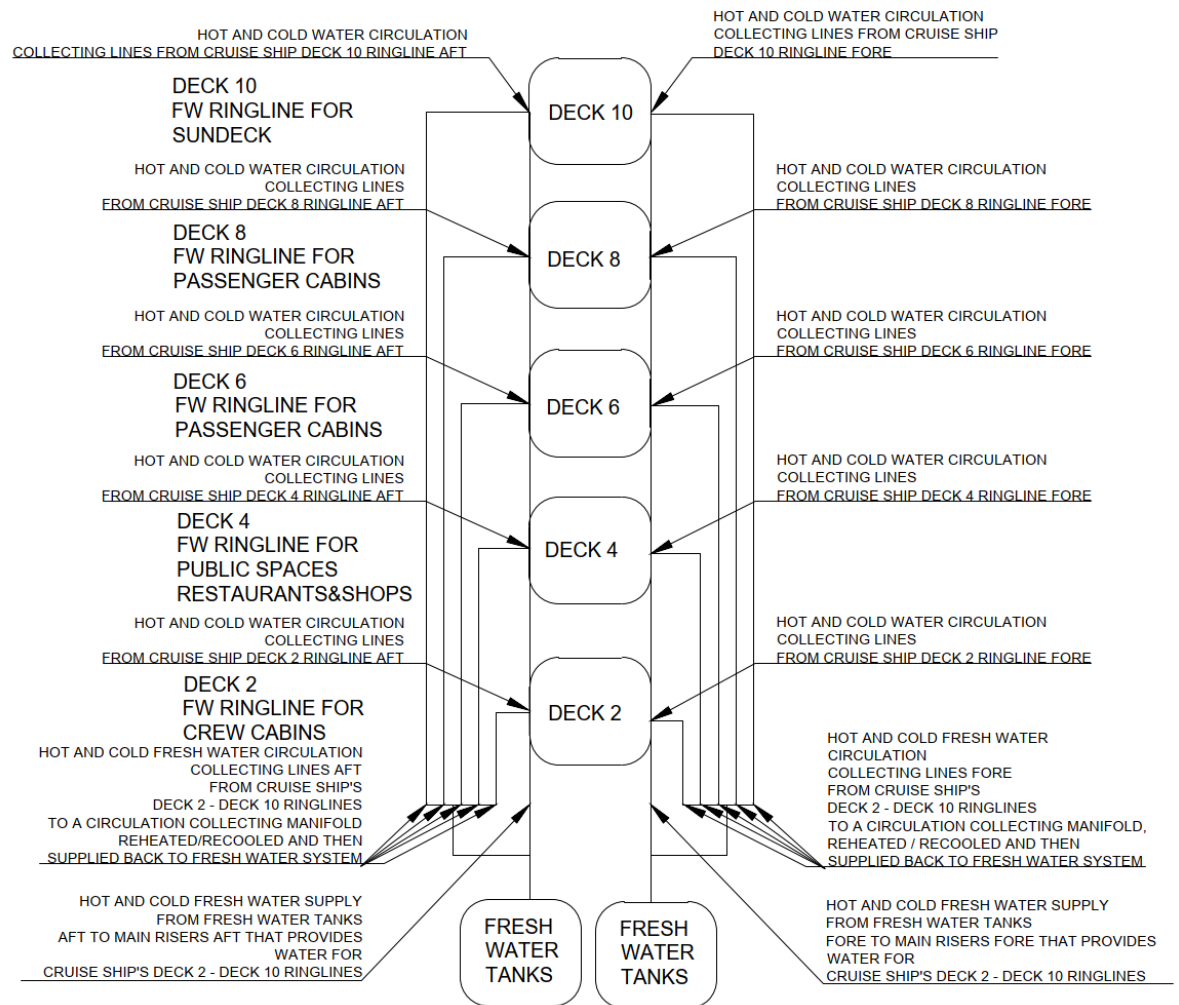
HOT AND COLD WATER CIRCULATION
COLLECTING LINES FROM CRUISE SHIP DECK 10 RINGLINE AFT

HOT AND COLD WATER CIRCULATION
COLLECTING LINES FROM CRUISE SHIP
DECK 10 RINGLINE FORE

DECK 10
FW RINGLINE FOR
SUNDECK

DECK 10

HOT AND COLD WATER CIRCULATION
COLLECTING LINES
FROM CRUISE SHIP DECK 8 RINGLINE AFT

HOT AND COLD WATER CIRCULATION
COLLECTING LINES
FROM CRUISE SHIP DECK 8 RINGLINE FORE

DECK 8
FW RINGLINE FOR
PASSENGER CABINS

DECK 8

HOT AND COLD WATER CIRCULATION
COLLECTING LINES
FROM CRUISE SHIP DECK 6 RINGLINE AFT

HOT AND COLD WATER CIRCULATION
COLLECTING LINES
FROM CRUISE SHIP DECK 6 RINGLINE FORE

DECK 6
FW RINGLINE FOR
PASSENGER CABINS

DECK 6

HOT AND COLD WATER CIRCULATION
COLLECTING LINES
FROM CRUISE SHIP DECK 4 RINGLINE AFT

HOT AND COLD WATER CIRCULATION
COLLECTING LINES
FROM CRUISE SHIP DECK 4 RINGLINE FORE

DECK 4
FW RINGLINE FOR
PUBLIC SPACES
RESTAURANTS&SHOPS

DECK 4

HOT AND COLD WATER CIRCULATION
COLLECTING LINES
FROM CRUISE SHIP DECK 2 RINGLINE AFT

HOT AND COLD WATER CIRCULATION
COLLECTING LINES
FROM CRUISE SHIP DECK 2 RINGLINE FORE

DECK 2
FW RINGLINE FOR
CREW CABINS

DECK 2

HOT AND COLD FRESH WATER CIRCULATION
COLLECTING LINES AFT
FROM CRUISE SHIP'S
DECK 2 - DECK 10 RINGLINES
TO A CIRCULATION COLLECTING MANIFOLD
REHEATED/RECOOLED AND THEN
SUPPLIED BACK TO FRESH WATER SYSTEM

HOT AND COLD FRESH WATER
CIRCULATION
COLLECTING LINES FORE
FROM CRUISE SHIP'S
DECK 2 - DECK 10 RINGLINES
TO A CIRCULATION COLLECTING MANIFOLD,
REHEATED / RECOOLED AND THEN
SUPPLIED BACK TO FRESH WATER SYSTEM

HOT AND COLD FRESH WATER SUPPLY
FROM FRESH WATER TANKS
AFT TO MAIN RISERS AFT THAT PROVIDES
WATER FOR
CRUISE SHIP'S DECK 2 - DECK 10 RINGLINES

FRESH
WATER
TANKS

FRESH
WATER
TANKS

HOT AND COLD FRESH WATER SUPPLY
FROM FRESH WATER TANKS
FORE TO MAIN RISERS FORE THAT PROVIDES
WATER FOR
CRUISE SHIP'S DECK 2 - DECK 10 RINGLINES